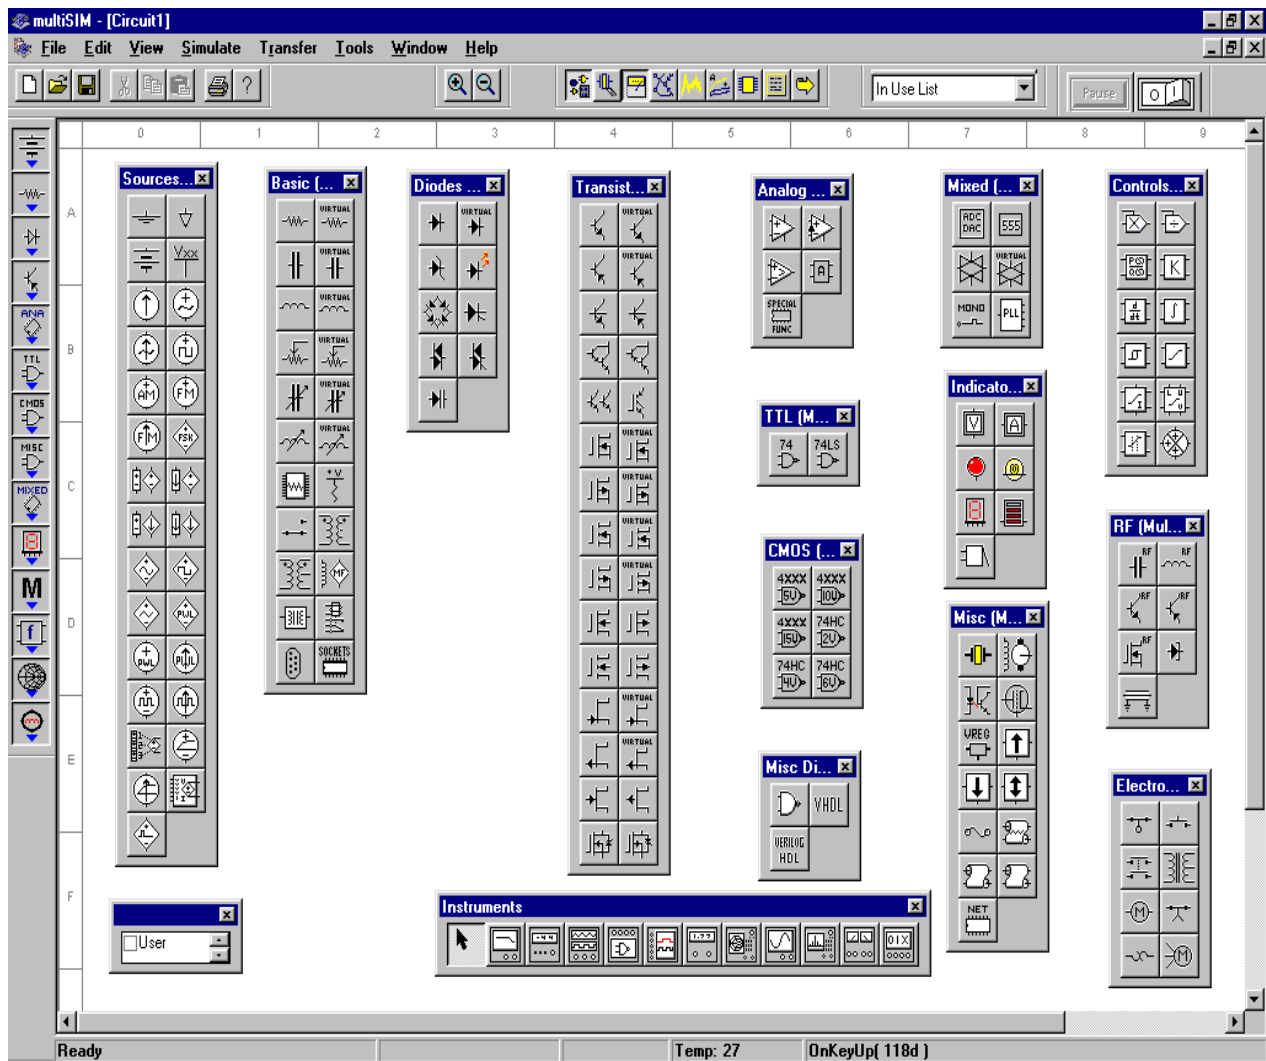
multiSIM - [Circuit1]
File Edit View Simulate Transfer Tools Window Help
In Use List
Pause
O I
0 1 2 3 4 5 6 7 8 9
A
B
C
D
E
F
ANA
TTL
CMOS
MISC
MIXED
M
Sources...
Vxx
AM FM FM FSK
PWL PWL
Basic (...
VIRTUAL
SOCKETS
Diodes ...
VIRTUAL
Transist...
VIRTUAL
Analog ...
SPECIAL FUNC
TTL (M...
74 74LS
CMOS (...
4xxx 4xxx
4xxx 74HC
74HC 74HC
Misc Di...
VHDL
VERILOG HDL
Mixed (...
ADC DAC 555
VIRTUAL
MONO
PLL
Indicato...
V A
Misc (M...
VREG
NET
Controls...
K
RF (Mul...
RF RF
RF RF
RF
Electro...
M
M
User
Instruments
01X
Ready
Temp: 27
OnKeyUp( 118d )